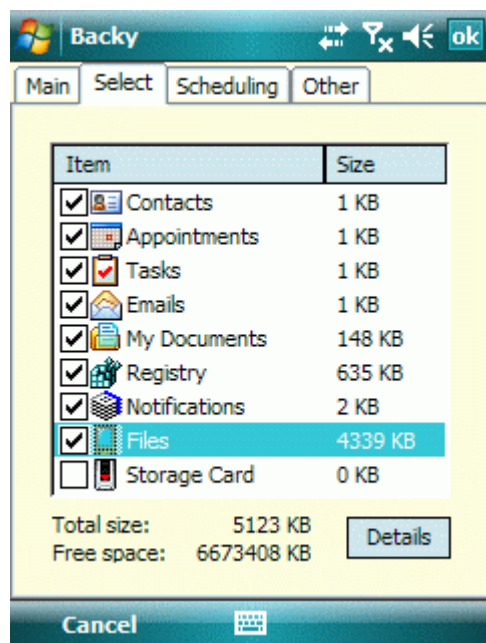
Backy ok

Main | Select | Scheduling | Other

| Item | Size |
|---|---|
| Contacts | 1 KB |
| Appointments | 1 KB |
| Tasks | 1 KB |
| Emails | 1 KB |
| My Documents | 148 KB |
| Registry | 635 KB |
| Notifications | 2 KB |
| Files | 4339 KB |
| Storage Card | 0 KB |

Total size: 5123 KB
Free space: 6673408 KB

Details

Cancel